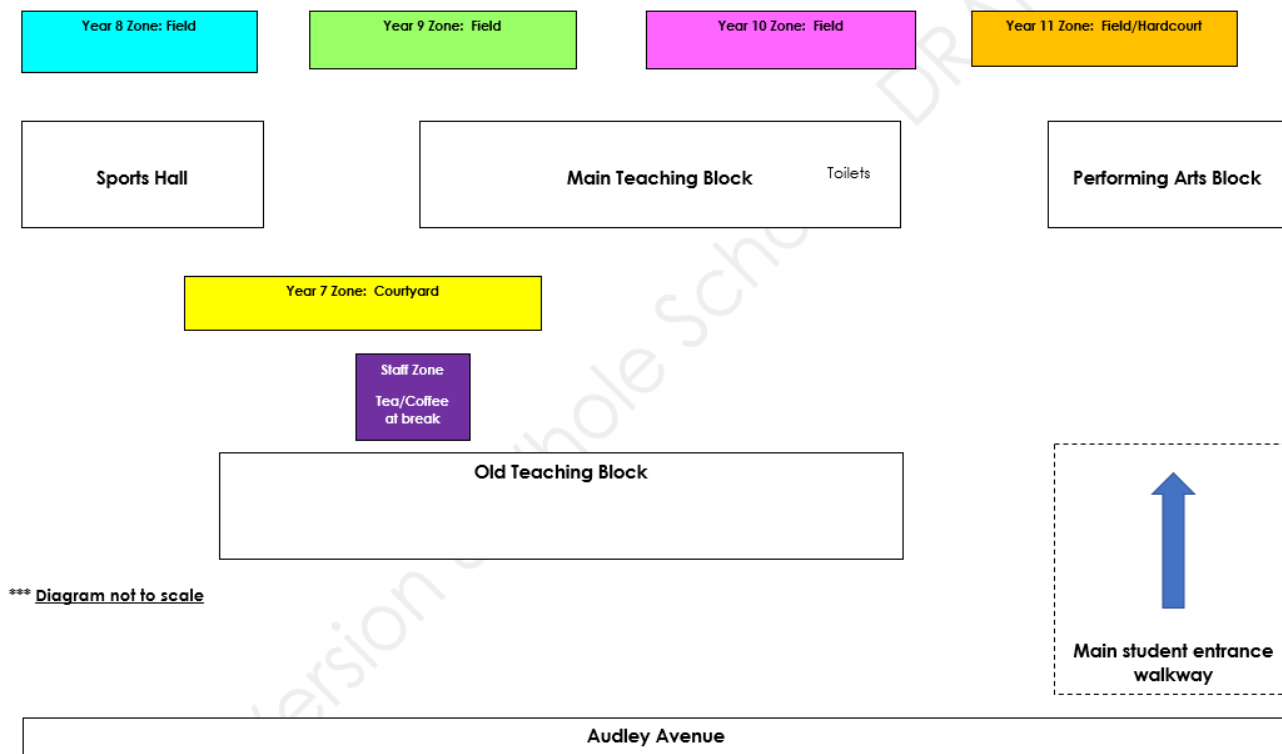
Year 8 Zone: Field

Year 9 Zone: Field

Year 10 Zone: Field

Year 11 Zone: Field/Hardcourt

Sports Hall

Main Teaching Block

Toilets

Performing Arts Block

Year 7 Zone: Courtyard

Staff Zone

Tea/Coffee at break

Old Teaching Block

*** Diagram not to scale

Main student entrance walkway

Audley Avenue

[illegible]ersion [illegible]hole Scho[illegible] DR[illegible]